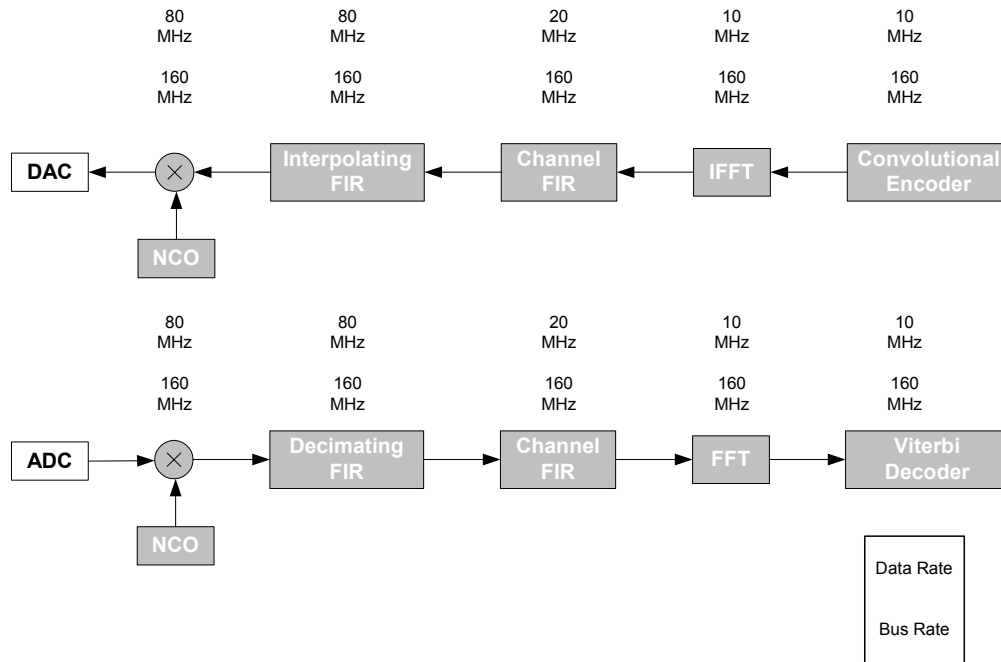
80 MHz

160 MHz

80 MHz

160 MHz

20 MHz

160 MHz

10 MHz

160 MHz

10 MHz

160 MHz

DAC

Interpolating FIR

Channel FIR

IFFT

Convolutional Encoder

NCO

80 MHz

160 MHz

80 MHz

160 MHz

20 MHz

160 MHz

10 MHz

160 MHz

10 MHz

160 MHz

ADC

Decimating FIR

Channel FIR

FFT

Viterbi Decoder

NCO

Data Rate

Bus Rate